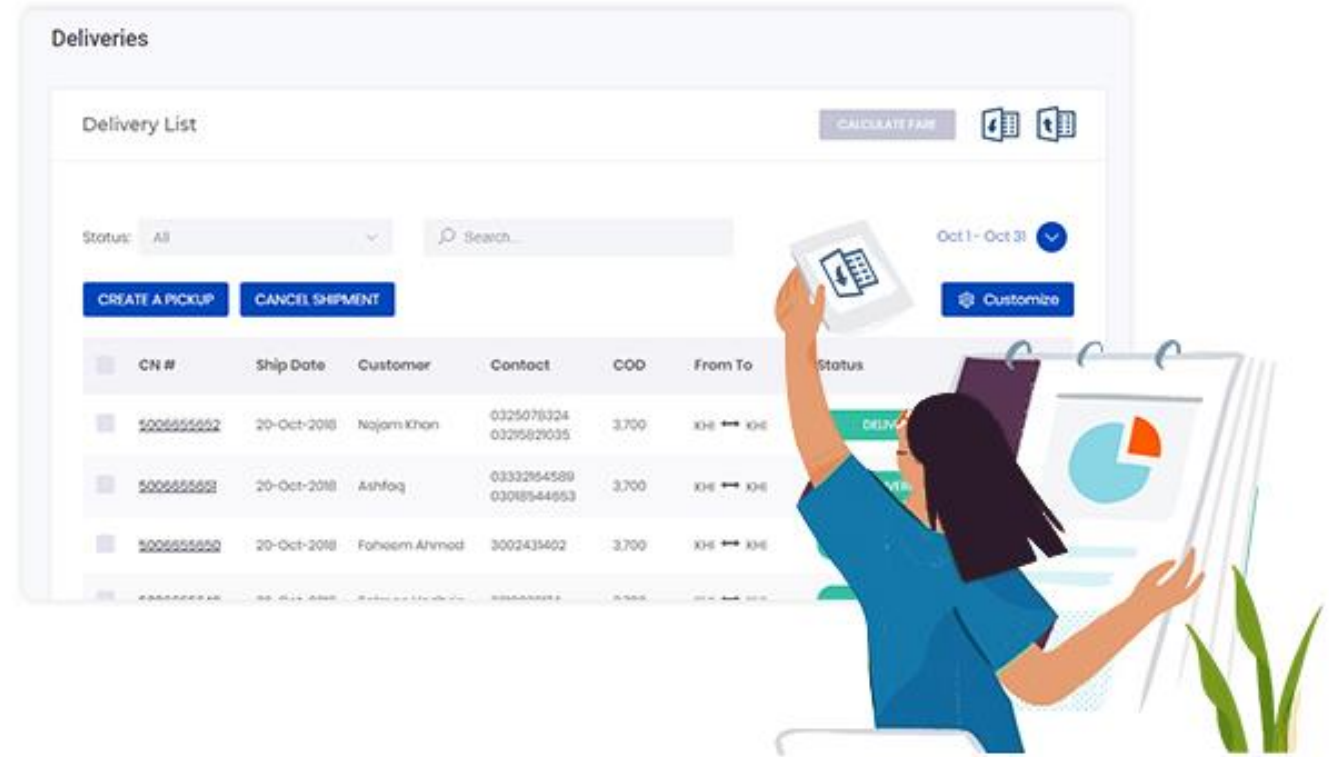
Deliveries

Delivery List

CALCULATE FARE

Status: All

Search...

Oct 1 - Oct 31

CREATE A PICKUP

CANCEL SHIPMENT

Customize

| | CN # | Ship Date | Customer | Contact | COD | From To | Status |
|---|---|---|---|---|---|---|---|
| | 5006555652 | 20-Oct-2018 | Najam Khan | 0325078324 03215821035 | 3,700 | KHI ⟷ KHI | DELIV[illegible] |
| | 5006555651 | 20-Oct-2018 | Ashfaq | 03332164589 03018544653 | 3,700 | KHI ⟷ KHI | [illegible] |
| | 5006555650 | 20-Oct-2018 | Faheem Ahmed | 3002431402 | 3,700 | KHI ⟷ KHI | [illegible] |
| | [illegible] | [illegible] | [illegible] | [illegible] | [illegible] | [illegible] | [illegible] |